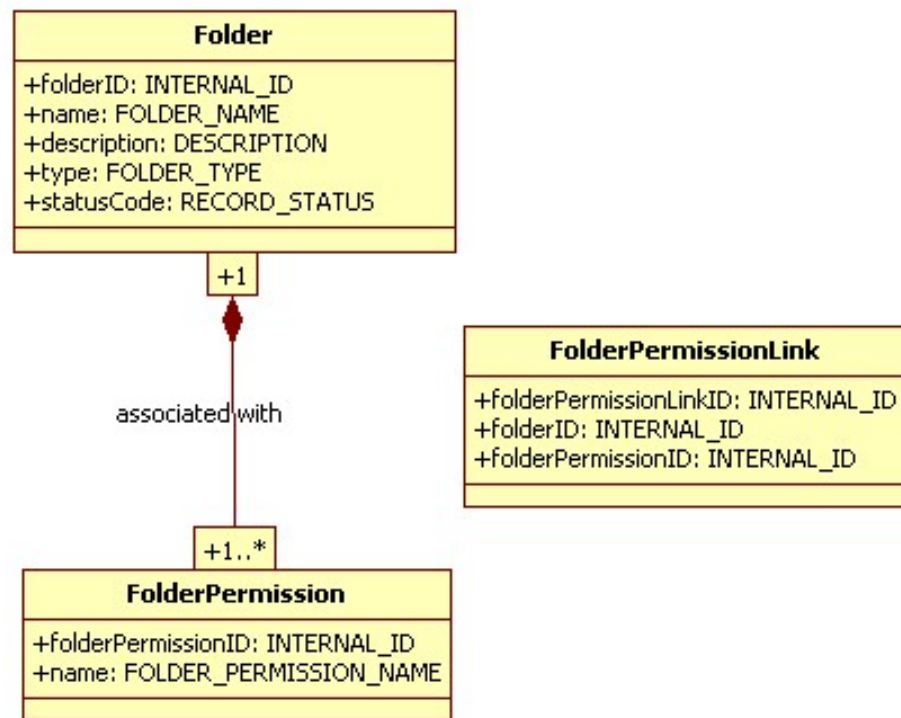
Folder

+folderID: INTERNAL_ID
+name: FOLDER_NAME
+description: DESCRIPTION
+type: FOLDER_TYPE
+statusCode: RECORD_STATUS

+1

associated with

+1..*

FolderPermission

+folderPermissionID: INTERNAL_ID
+name: FOLDER_PERMISSION_NAME

FolderPermissionLink

+folderPermissionLinkID: INTERNAL_ID
+folderID: INTERNAL_ID
+folderPermissionID: INTERNAL_ID